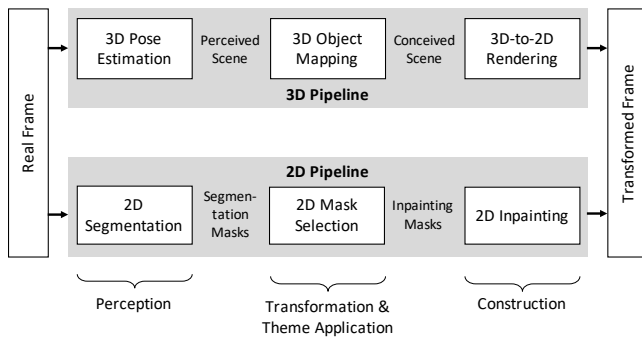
Real Frame

3D Pose Estimation

Perceived Scene

3D Object Mapping

Conceived Scene

3D-to-2D Rendering

3D Pipeline

2D Pipeline

2D Segmentation

Segmentation Masks

2D Mask Selection

Inpainting Masks

2D Inpainting

Transformed Frame

Perception

Transformation & Theme Application

Construction